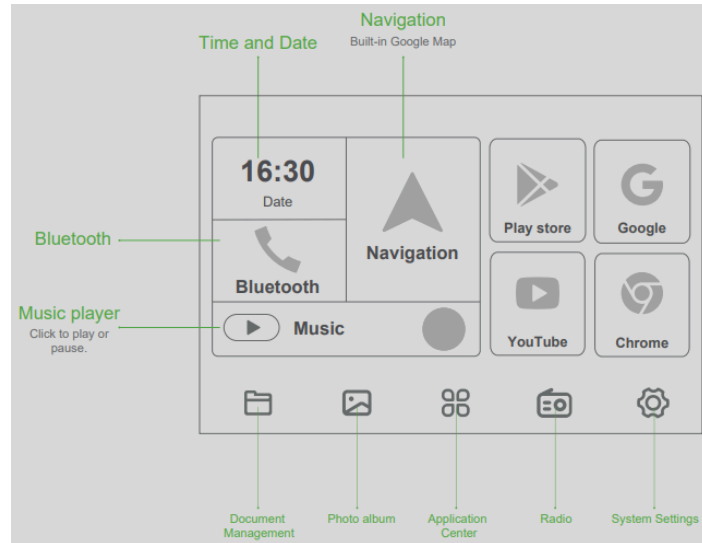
Navigation
Built-in Google Map

Time and Date

16:30
Date

Navigation

Play store

Google

Bluetooth

Bluetooth

YouTube

Chrome

Music player
Click to play or pause.

Music

Document Management

Photo album

Application Center

Radio

System Settings